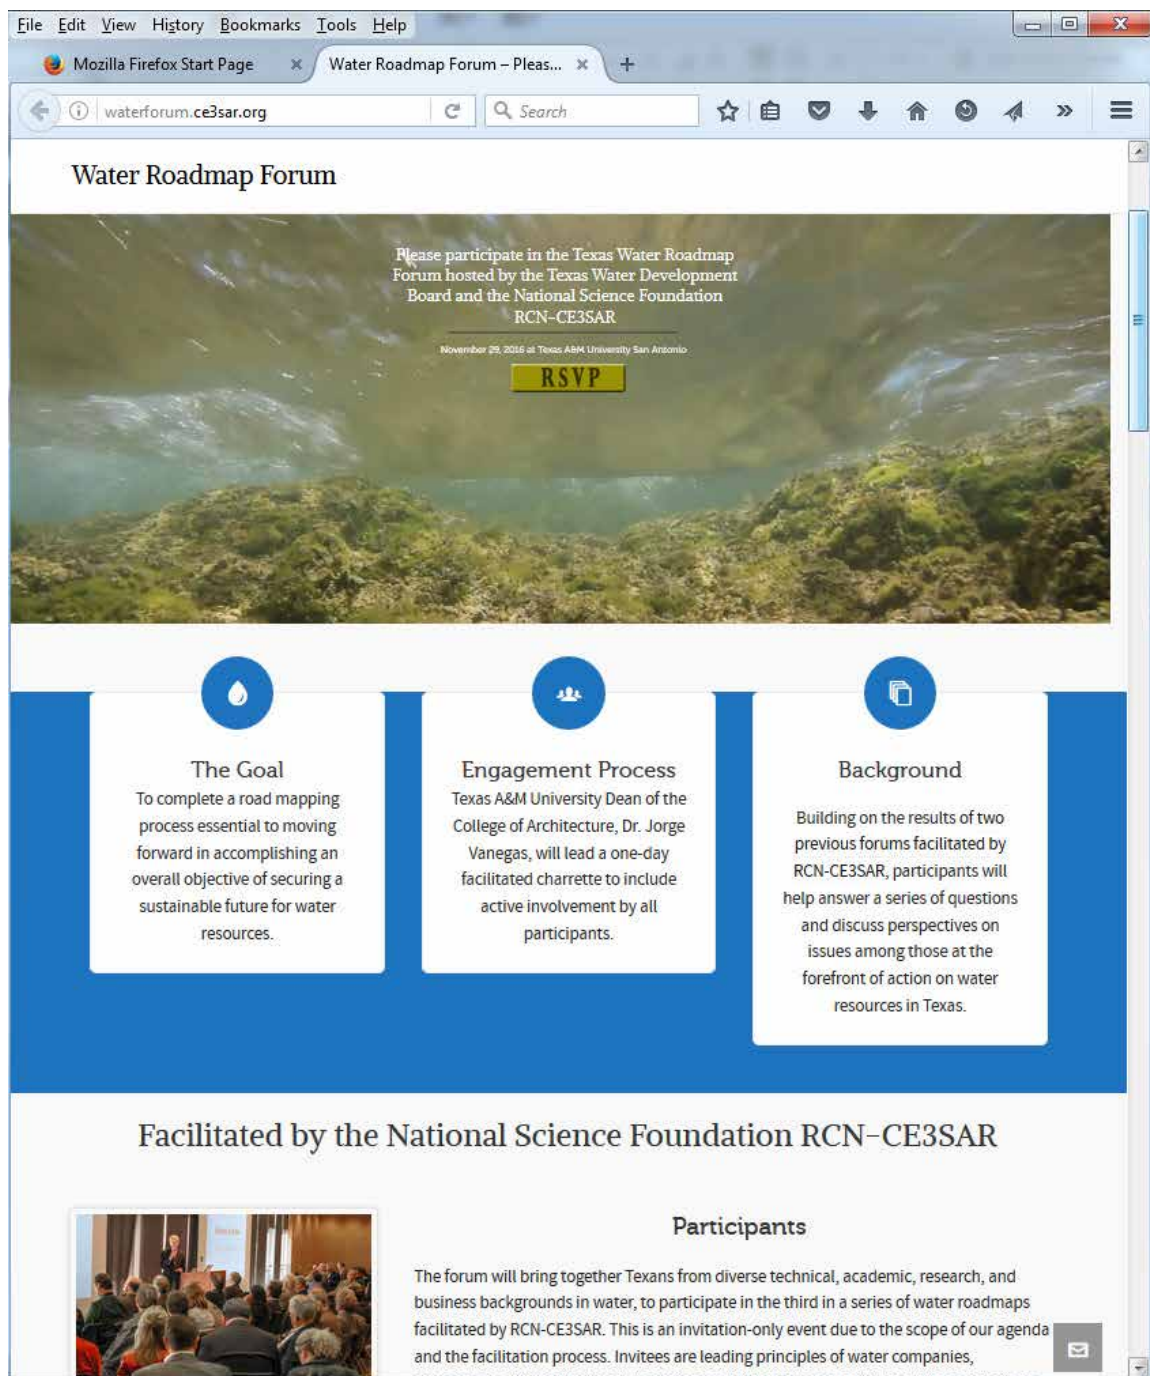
File Edit View History Bookmarks Tools Help

Mozilla Firefox Start Page

Water Roadmap Forum – Pleas...

waterforum.ce3sar.org

Search

Water Roadmap Forum

Please participate in the Texas Water Roadmap Forum hosted by the Texas Water Development Board and the National Science Foundation RCN-CE3SAR

November 29, 2016 at Texas A&M University San Antonio

RSVP

The Goal

To complete a road mapping process essential to moving forward in accomplishing an overall objective of securing a sustainable future for water resources.

Engagement Process

Texas A&M University Dean of the College of Architecture, Dr. Jorge Vanegas, will lead a one-day facilitated charrette to include active involvement by all participants.

Background

Building on the results of two previous forums facilitated by RCN-CE3SAR, participants will help answer a series of questions and discuss perspectives on issues among those at the forefront of action on water resources in Texas.

Facilitated by the National Science Foundation RCN-CE3SAR

Participants

The forum will bring together Texans from diverse technical, academic, research, and business backgrounds in water, to participate in the third in a series of water roadmaps facilitated by RCN-CE3SAR. This is an invitation-only event due to the scope of our agenda and the facilitation process. Invitees are leading principles of water companies,